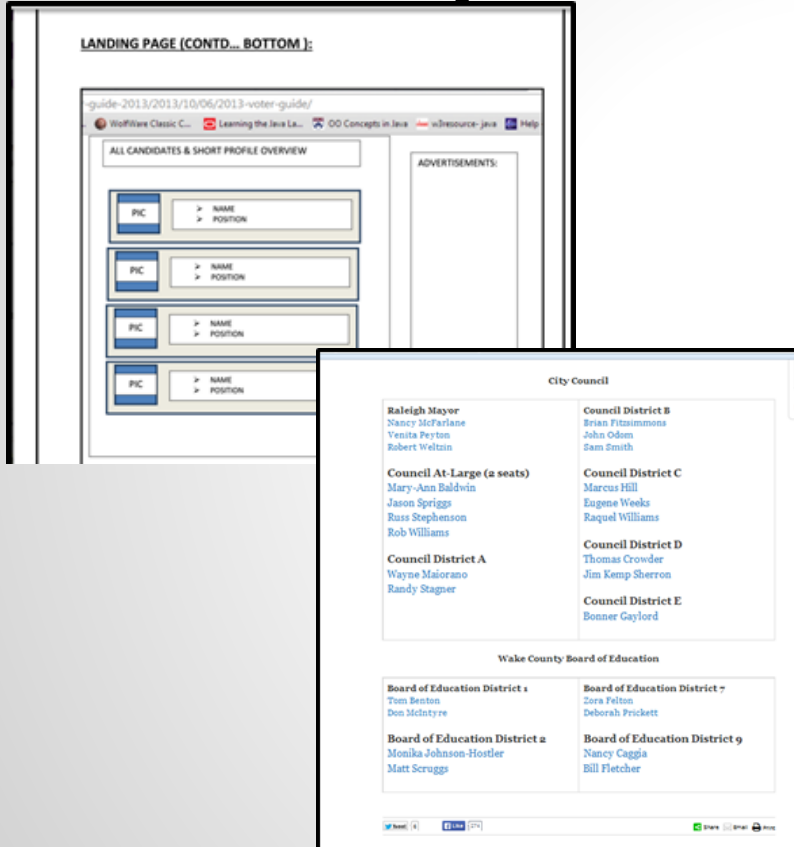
LANDING PAGE (CONTD... BOTTOM ):

-guide-2013/2013/10/06/2013-voter-guide/

WolfWare Classic C... Learning the Java La... OO Concepts in Java w3resource- java Help

ALL CANDIDATES & SHORT PROFILE OVERVIEW

ADVERTISEMENTS:

PIC
➢ NAME
➢ POSITION

PIC
➢ NAME
➢ POSITION

PIC
➢ NAME
➢ POSITION

PIC
➢ NAME
➢ POSITION

City Council

| Raleigh Mayor<br>Nancy McFarlane<br>Venita Peyton<br>Robert Weltzin<br><br>Council At-Large (2 seats)<br>Mary-Ann Baldwin<br>Jason Spriggs<br>Russ Stephenson<br>Rob Williams<br><br>Council District A<br>Wayne Maiorano<br>Randy Stagner | Council District B<br>Brian Fitzsimmons<br>John Odom<br>Sam Smith<br><br>Council District C<br>Marcus Hill<br>Eugene Weeks<br>Raquel Williams<br><br>Council District D<br>Thomas Crowder<br>Jim Kemp Sherron<br><br>Council District E<br>Bonner Gaylord |
|---|---|

Wake County Board of Education

| Board of Education District 1<br>Tom Benton<br>Don McIntyre<br><br>Board of Education District 2<br>Monika Johnson-Hostler<br>Matt Scruggs | Board of Education District 7<br>Zora Felton<br>Deborah Prickett<br><br>Board of Education District 9<br>Nancy Caggia<br>Bill Fletcher |
|---|---|

Tweet 6 Like 274 Share Email Print